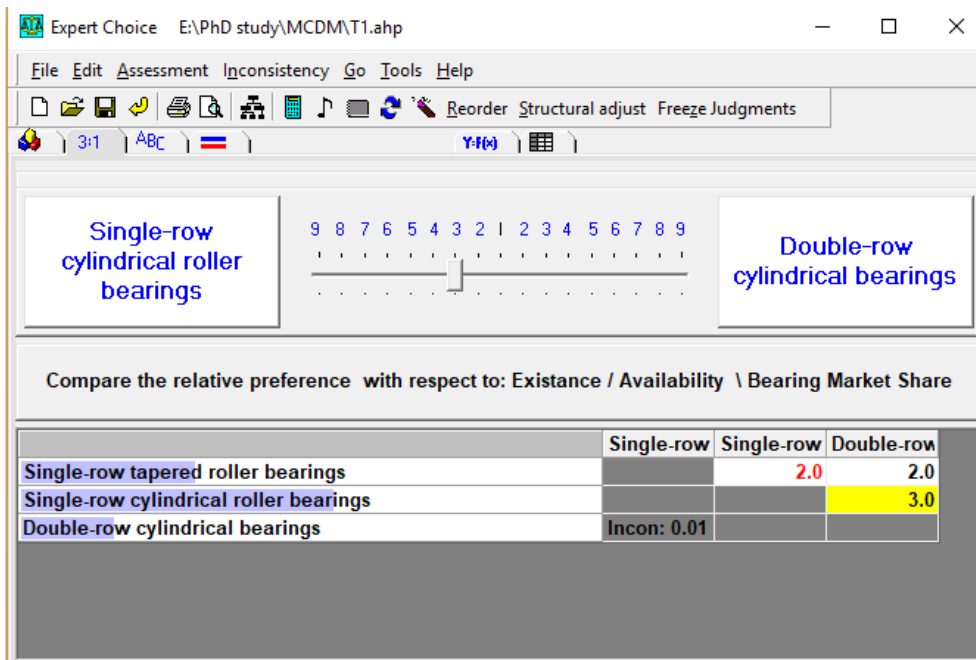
Expert Choice E:\PhD study\MCDM\T1.ahp

File Edit Assessment Inconsistency Go Tools Help

Reorder Structural adjust Freeze Judgments

3:1 ABC Y:F(x)

Single-row cylindrical roller bearings

9 8 7 6 5 4 3 2 1 2 3 4 5 6 7 8 9

Double-row cylindrical bearings

Compare the relative preference with respect to: Existance / Availability \ Bearing Market Share

| | Single-row | Single-row | Double-row |
|---|---|---|---|
| Single-row tapered roller bearings | | 2.0 | 2.0 |
| Single-row cylindrical roller bearings | | | 3.0 |
| Double-row cylindrical bearings | Incon: 0.01 | | |